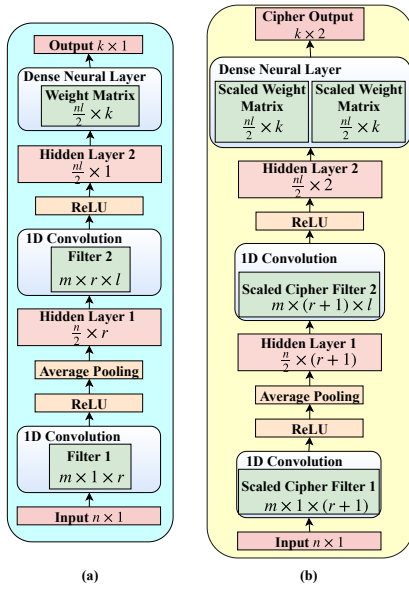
Output $k \times 1$

Dense Neural Layer

Weight Matrix $\frac{nl}{2} \times k$

Hidden Layer 2 $\frac{nl}{2} \times 1$

ReLU

1D Convolution

Filter 2 $m \times r \times l$

Hidden Layer 1 $\frac{n}{2} \times r$

Average Pooling

ReLU

1D Convolution

Filter 1 $m \times 1 \times r$

Input $n \times 1$

(a)

Cipher Output $k \times 2$

Dense Neural Layer

Scaled Weight Matrix $\frac{nl}{2} \times k$

Scaled Weight Matrix $\frac{nl}{2} \times k$

Hidden Layer 2 $\frac{nl}{2} \times 2$

ReLU

1D Convolution

Scaled Cipher Filter 2 $m \times (r+1) \times l$

Hidden Layer 1 $\frac{n}{2} \times (r+1)$

Average Pooling

ReLU

1D Convolution

Scaled Cipher Filter 1 $m \times 1 \times (r+1)$

Input $n \times 1$

(b)